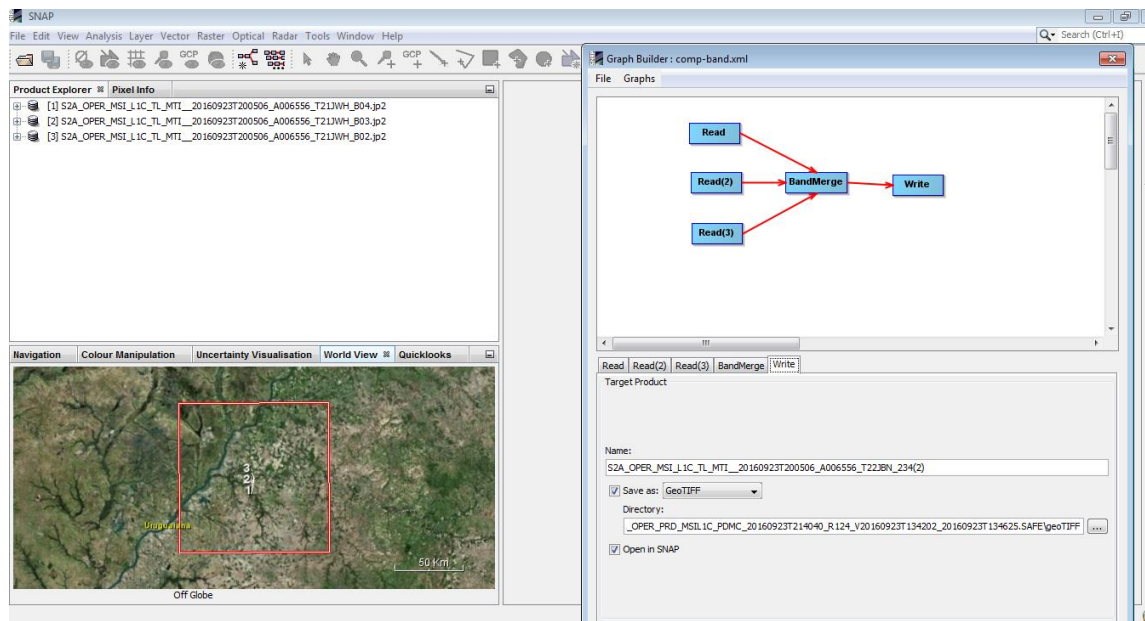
SNAP

File Edit View Analysis Layer Vector Raster Optical Radar Tools Window Help

Search (Ctrl+I)

Product Explorer Pixel Info

[1] S2A_OPER_MSI_L1C_TL_MTI__20160923T200506_A006556_T21JWH_B04.jp2
[2] S2A_OPER_MSI_L1C_TL_MTI__20160923T200506_A006556_T21JWH_B03.jp2
[3] S2A_OPER_MSI_L1C_TL_MTI__20160923T200506_A006556_T21JWH_B02.jp2

Navigation Colour Manipulation Uncertainty Visualisation World View Quicklooks

3
2
1

Uruguaiana

50 Km

Off Globe

Graph Builder : comp-band.xml

File Graphs

Read

Read(2)

BandMerge

Write

Read(3)

Read Read(2) Read(3) BandMerge Write

Target Product

Name:

S2A_OPER_MSI_L1C_TL_MTI__20160923T200506_A006556_T22JBN_234(2)

Save as: GeoTIFF

Directory:

_OPER_PRD_MSIL1C_PDMC_20160923T214040_R124_V20160923T134202_20160923T134625.SAFE\geoTIFF ...

Open in SNAP